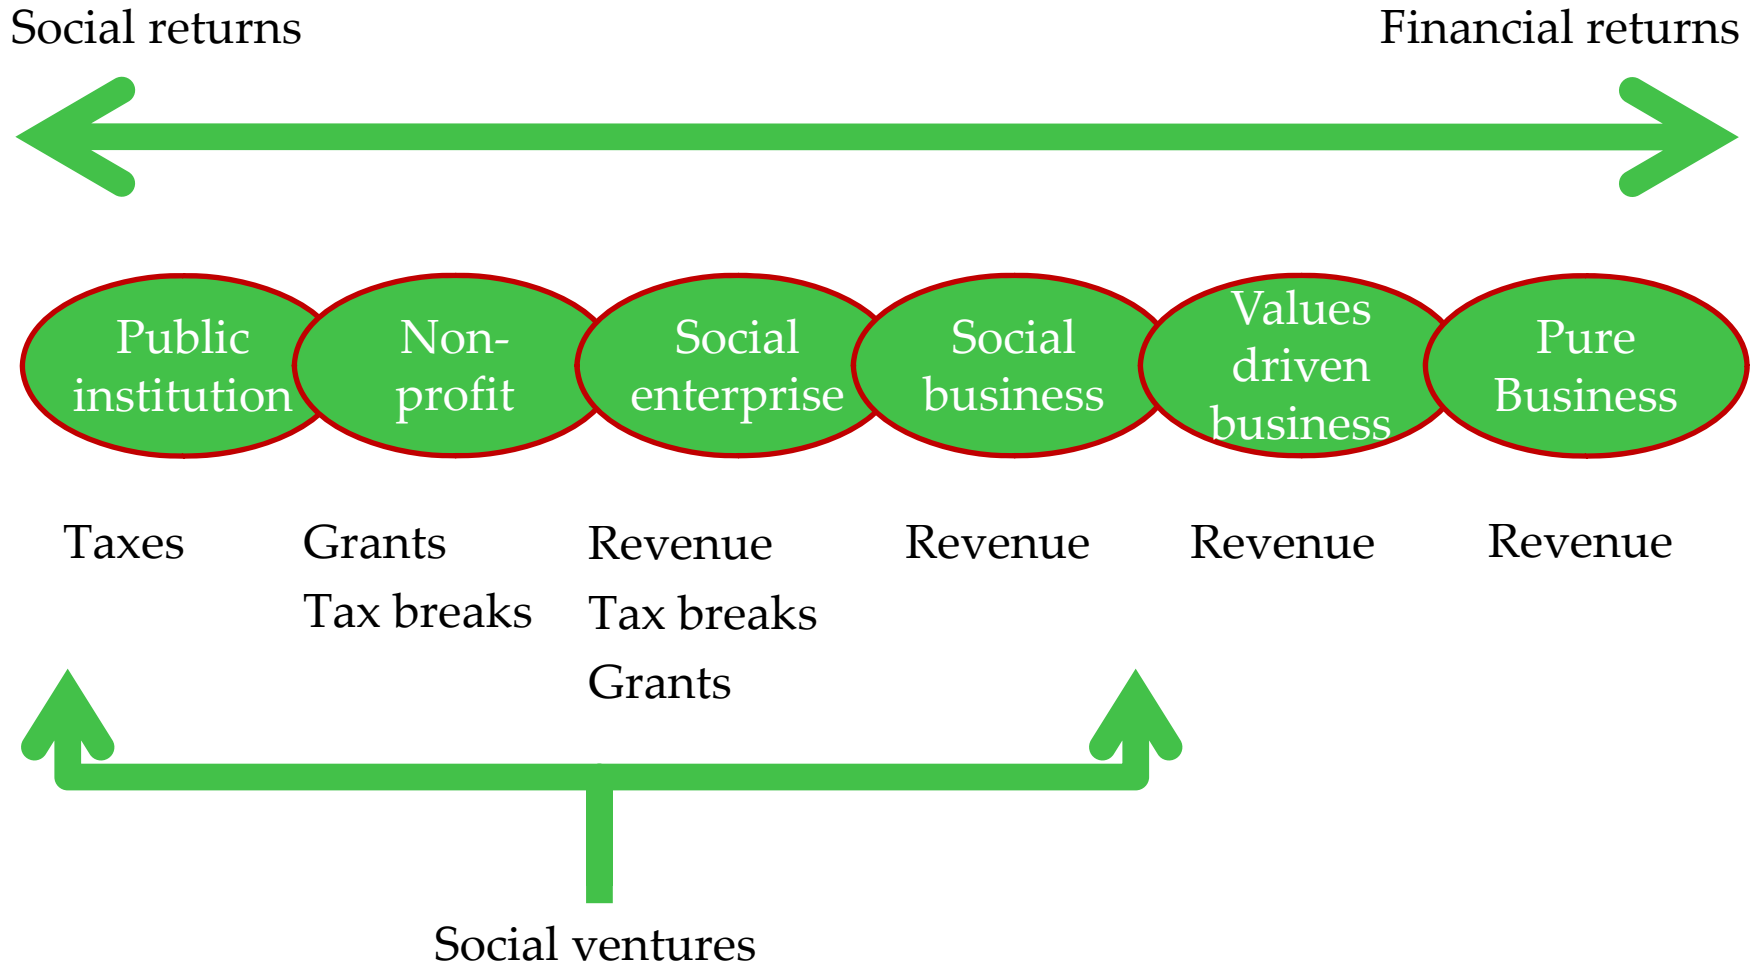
Social returns

Financial returns

Public institution

Non-profit

Social enterprise

Social business

Values driven business

Pure Business

Taxes

Grants
Tax breaks

Revenue
Tax breaks
Grants

Revenue

Revenue

Revenue

Social ventures